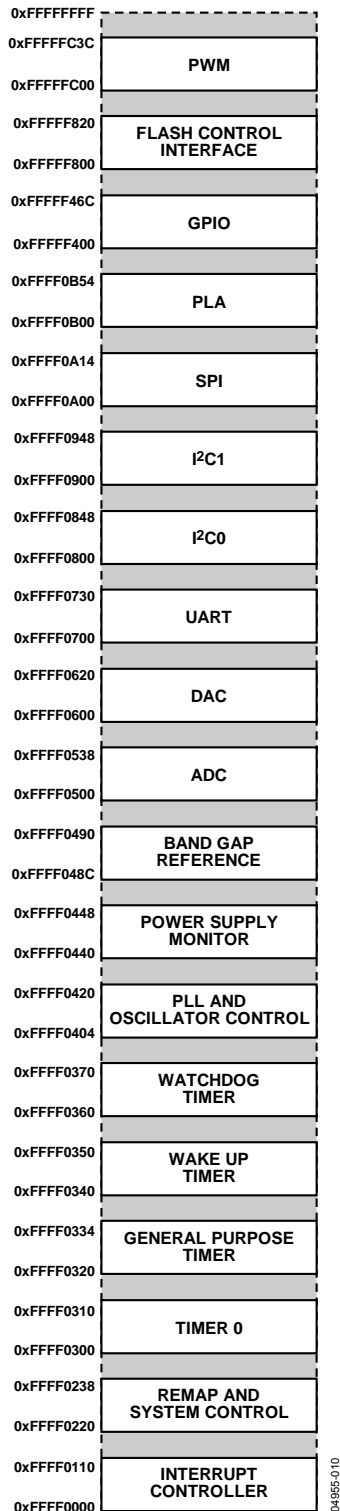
0xFFFFFFFF
0xFFFFFC3C
PWM
0xFFFFFC00
0xFFFFF820
FLASH CONTROL INTERFACE
0xFFFFF800
0xFFFFF46C
GPIO
0xFFFFF400
0xFFFF0B54
PLA
0xFFFF0B00
0xFFFF0A14
SPI
0xFFFF0A00
0xFFFF0948
I$^2$C1
0xFFFF0900
0xFFFF0848
I$^2$C0
0xFFFF0800
0xFFFF0730
UART
0xFFFF0700
0xFFFF0620
DAC
0xFFFF0600
0xFFFF0538
ADC
0xFFFF0500
0xFFFF0490
BAND GAP REFERENCE
0xFFFF048C
0xFFFF0448
POWER SUPPLY MONITOR
0xFFFF0440
0xFFFF0420
PLL AND OSCILLATOR CONTROL
0xFFFF0404
0xFFFF0370
WATCHDOG TIMER
0xFFFF0360
0xFFFF0350
WAKE UP TIMER
0xFFFF0340
0xFFFF0334
GENERAL PURPOSE TIMER
0xFFFF0320
0xFFFF0310
TIMER 0
0xFFFF0300
0xFFFF0238
REMAP AND SYSTEM CONTROL
0xFFFF0220
0xFFFF0110
INTERRUPT CONTROLLER
0xFFFF0000
04955-010